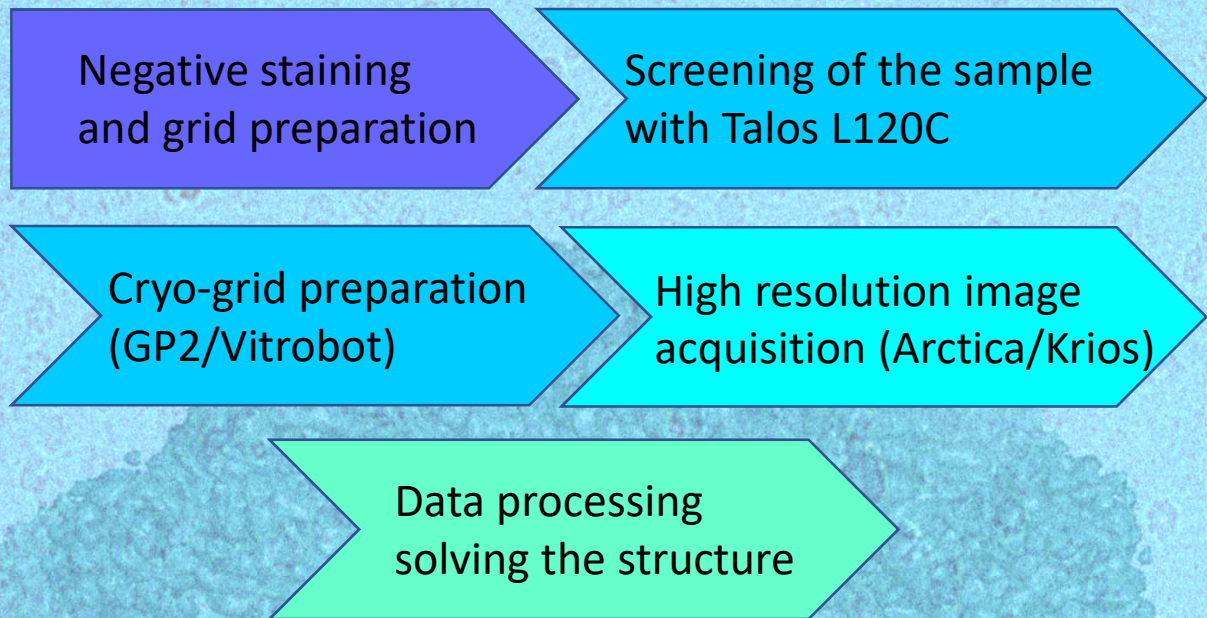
Negative staining and grid preparation

Screening of the sample with Talos L120C

Cryo-grid preparation (GP2/Vitrobot)

High resolution image acquisition (Arctica/Krios)

Data processing solving the structure